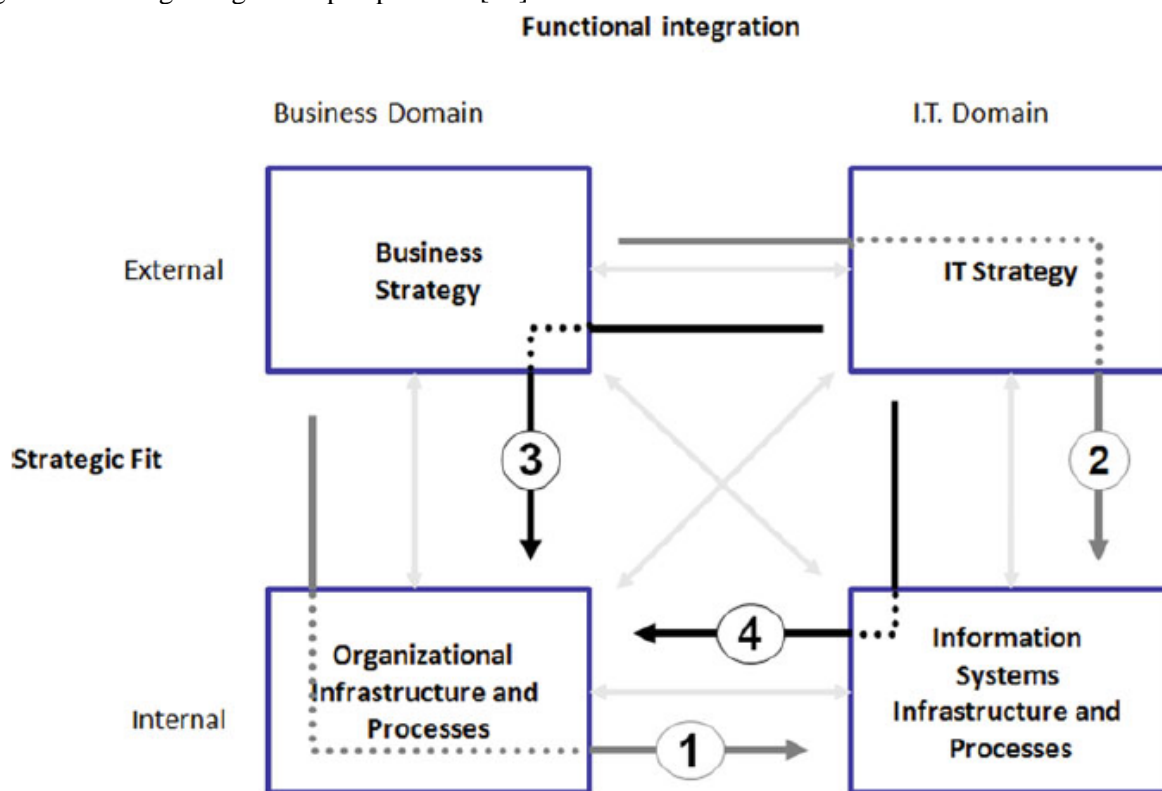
Functional integration

Business Domain

I.T. Domain

External

Business Strategy

IT Strategy

Strategic Fit

3

2

4

Organizational Infrastructure and Processes

Information Systems Infrastructure and Processes

Internal

1